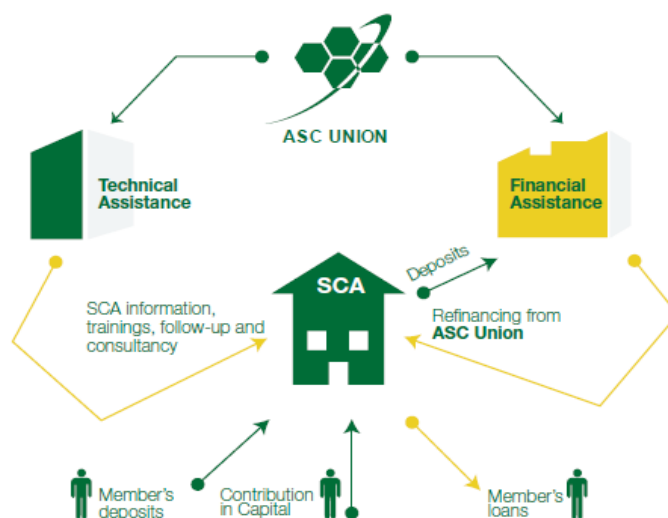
ASC UNION

Technical Assistance

Financial Assistance

SCA

Deposits

SCA information, trainings, follow-up and consultancy

Refinancing from ASC Union

Member's deposits

Contribution in Capital

Member's loans